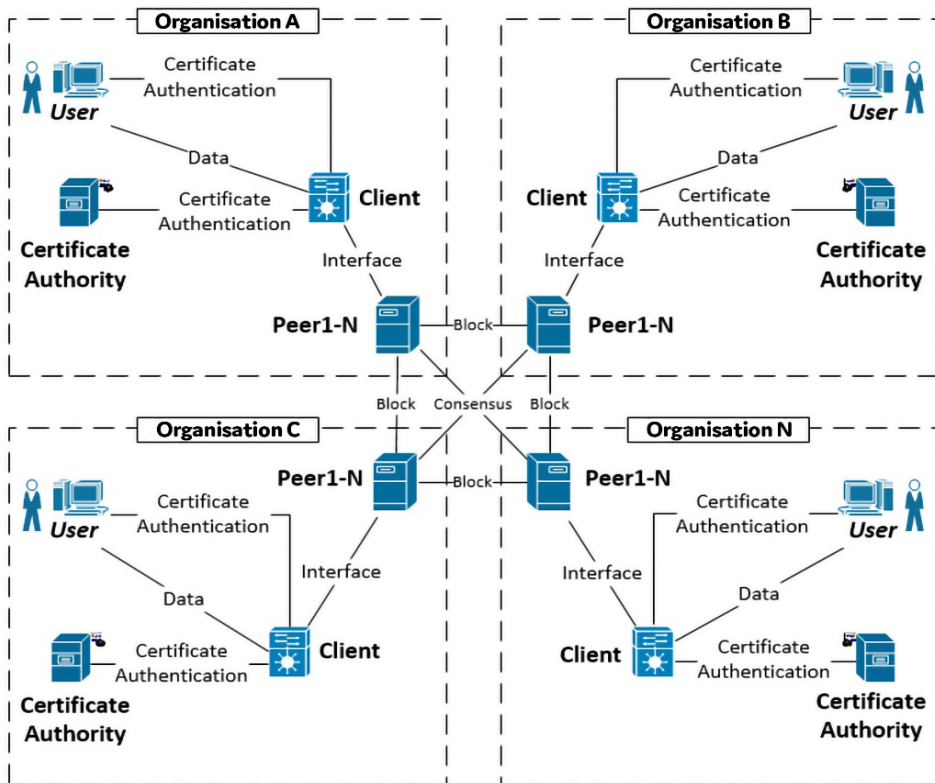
Organisation A

Certificate Authentication

User

Data

Certificate Authentication

Client

Certificate Authority

Interface

Peer1-N

Organisation B

Certificate Authentication

User

Data

Client

Certificate Authentication

Certificate Authority

Interface

Block

Peer1-N

Block

Consensus

Block

Organisation C

Organisation N

Peer1-N

Block

Peer1-N

Certificate Authentication

User

Interface

Data

Certificate Authentication

Client

Certificate Authority

Certificate Authentication

User

Interface

Data

Client

Certificate Authentication

Certificate Authority